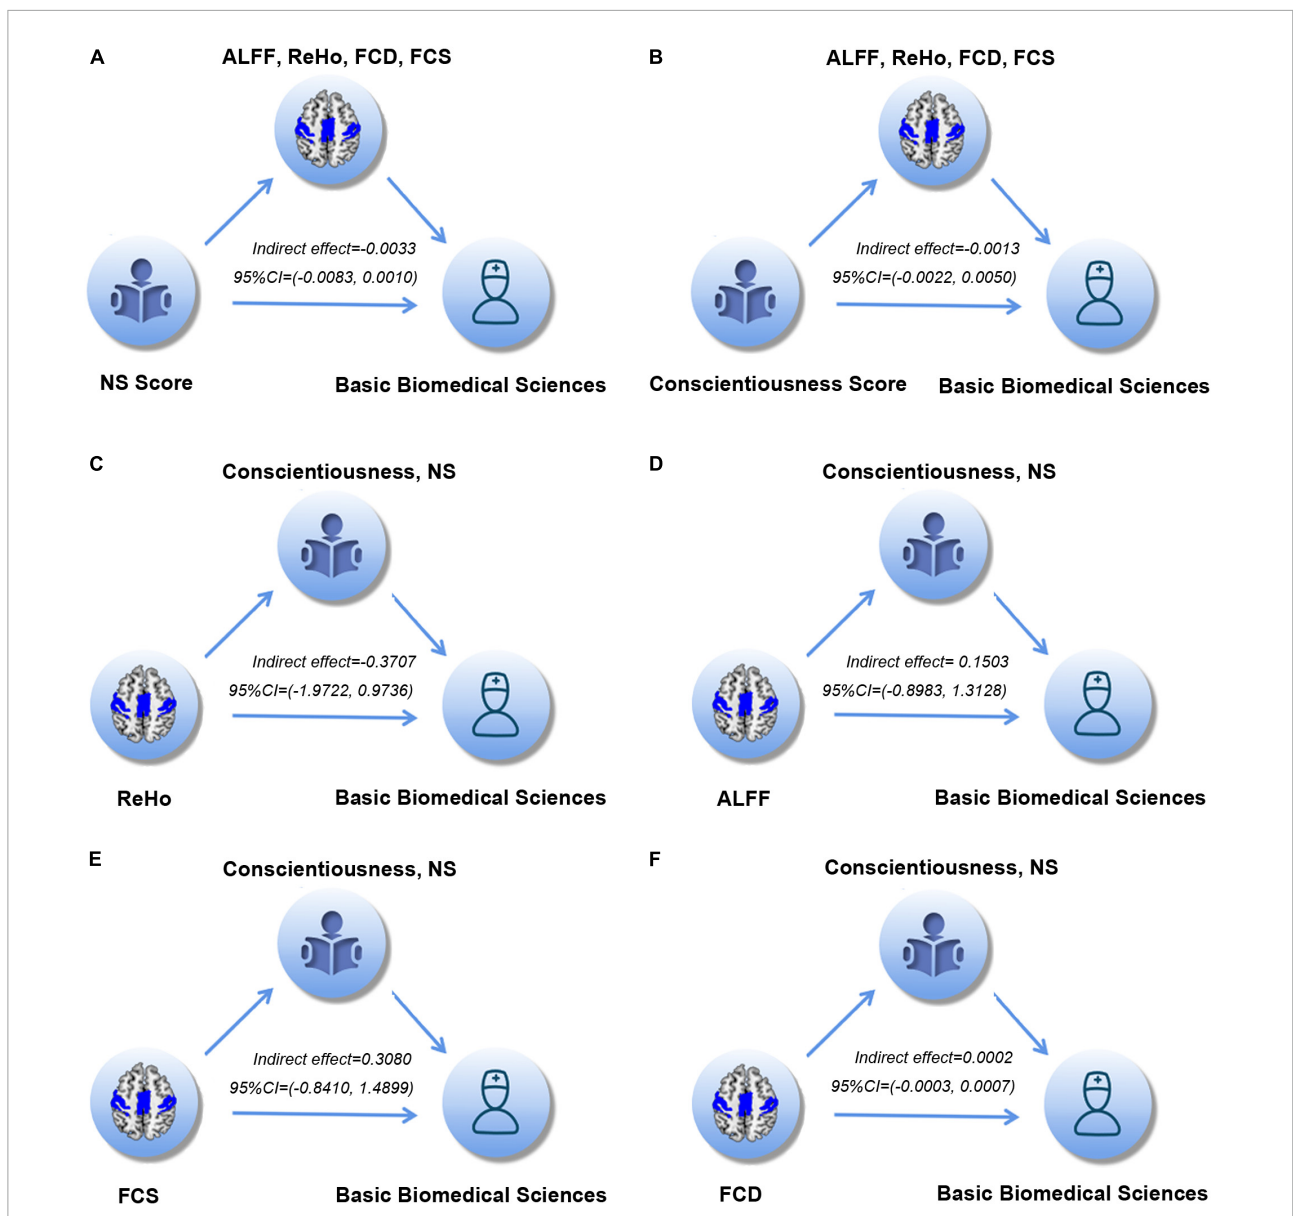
A

ALFF, ReHo, FCD, FCS

Indirect effect=-0.0033
95%CI=(-0.0083, 0.0010)

NS Score

Basic Biomedical Sciences

B

ALFF, ReHo, FCD, FCS

Indirect effect=-0.0013
95%CI=(-0.0022, 0.0050)

Conscientiousness Score

Basic Biomedical Sciences

C

Conscientiousness, NS

Indirect effect=-0.3707
95%CI=(-1.9722, 0.9736)

ReHo

Basic Biomedical Sciences

D

Conscientiousness, NS

Indirect effect= 0.1503
95%CI=(-0.8983, 1.3128)

ALFF

Basic Biomedical Sciences

E

Conscientiousness, NS

Indirect effect=0.3080
95%CI=(-0.8410, 1.4899)

FCS

Basic Biomedical Sciences

F

Conscientiousness, NS

Indirect effect=0.0002
95%CI=(-0.0003, 0.0007)

FCD

Basic Biomedical Sciences